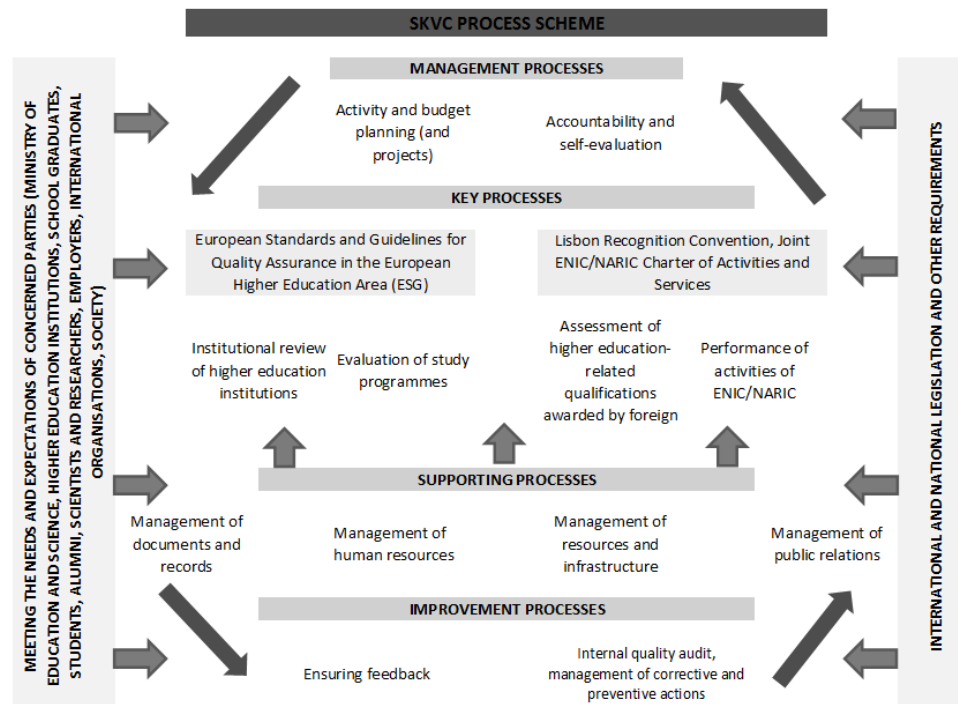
SKVC PROCESS SCHEME

MEETING THE NEEDS AND EXPECTATIONS OF CONCERNED PARTIES (MINISTRY OF EDUCATION AND SCIENCE, HIGHER EDUCATION INSTITUTIONS, SCHOOL GRADUATES, STUDENTS, ALUMNI, SCIENTISTS AND RESEARCHERS, EMPLOYERS, INTERNATIONAL ORGANISATIONS, SOCIETY)

MANAGEMENT PROCESSES

Activity and budget planning (and projects)

Accountability and self-evaluation

KEY PROCESSES

European Standards and Guidelines for Quality Assurance in the European Higher Education Area (ESG)

Lisbon Recognition Convention, Joint ENIC/NARIC Charter of Activities and Services

Institutional review of higher education institutions

Evaluation of study programmes

Assessment of higher education-related qualifications awarded by foreign

Performance of activities of ENIC/NARIC

SUPPORTING PROCESSES

Management of documents and records

Management of human resources

Management of resources and infrastructure

Management of public relations

IMPROVEMENT PROCESSES

Ensuring feedback

Internal quality audit, management of corrective and preventive actions

INTERNATIONAL AND NATIONAL LEGISLATION AND OTHER REQUIREMENTS